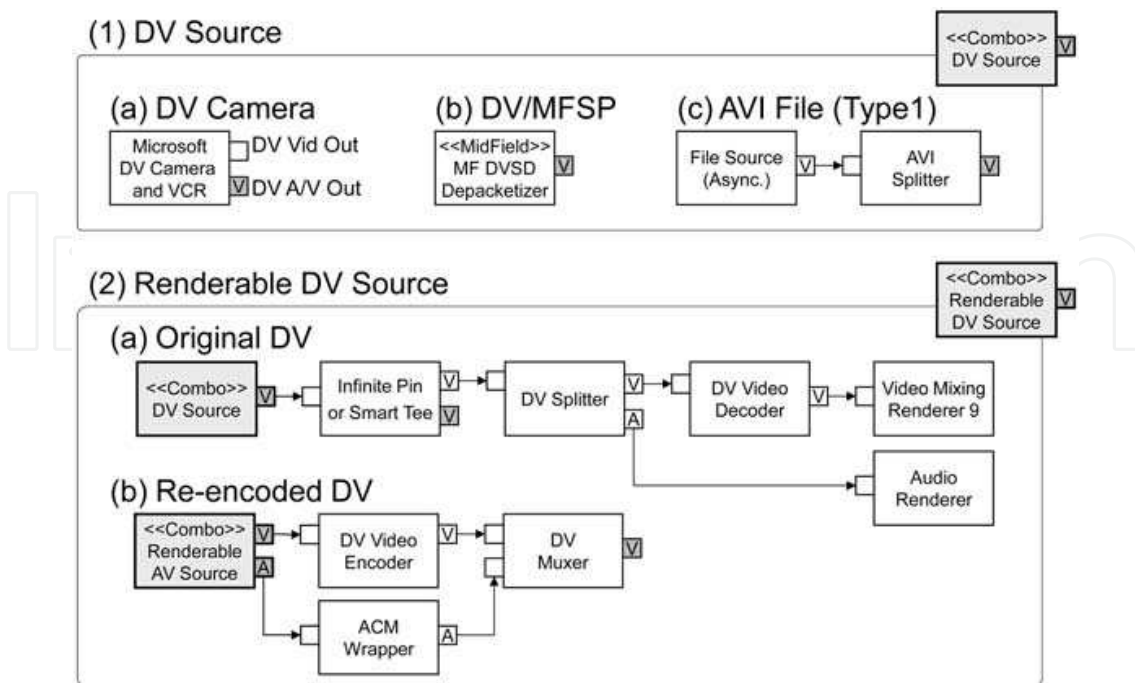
(1) DV Source

<<Combo>> DV Source V

(a) DV Camera

Microsoft DV Camera and VCR

DV Vid Out

V DV A/V Out

(b) DV/MFSP

<<MidField>> MF DVSD Depacketizer V

(c) AVI File (Type1)

File Source (Async.) V

AVI Splitter V

(2) Renderable DV Source

<<Combo>> Renderable DV Source V

(a) Original DV

<<Combo>> DV Source V

Infinite Pin or Smart Tee V V

DV Splitter V A

DV Video Decoder V

Video Mixing Renderer 9

Audio Renderer

(b) Re-encoded DV

<<Combo>> Renderable AV Source V A

DV Video Encoder V

DV Muxer V

ACM Wrapper A